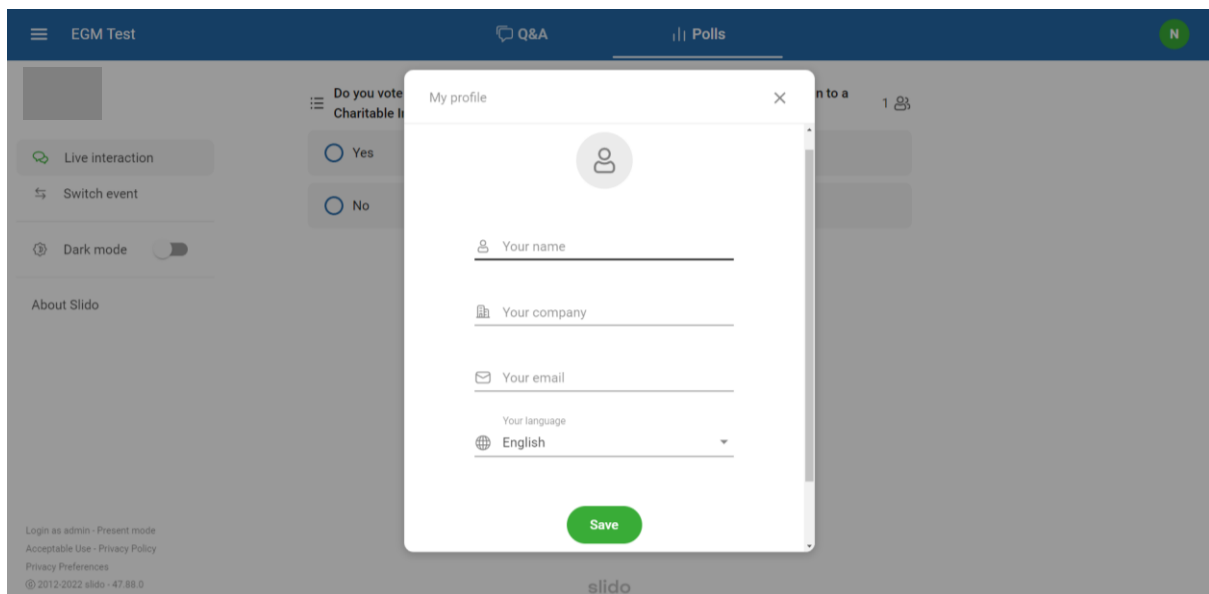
EGM Test

Q&A

Polls

N

Live interaction

Switch event

Dark mode

About Slido

Login as admin · Present mode
Acceptable Use · Privacy Policy
Privacy Preferences
© 2012-2022 slido · 47.88.0

Do you vote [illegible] n to a Charitable I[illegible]

1

Yes

No

My profile

Your name

Your company

Your email

Your language
English

Save

slido